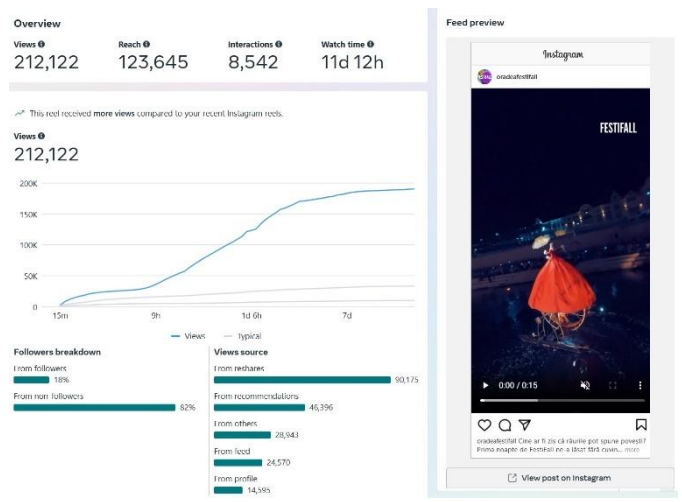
Overview

Views
212,122

Reach
123,645

Interactions
8,542

Watch time
11d 12h

This reel received more views compared to your recent Instagram reels.

Views
212,122

200K
150K
100K
50K
0

15m
9h
1d 6h
7d

Views
Typical

Followers breakdown

From followers
18%

From non-followers
82%

Views source

From reshares
90,175

From recommendations
46,396

From others
28,943

From feed
24,570

From profile
14,595

Feed preview

Instagram

oradeafestifall

FESTIFALL

0:00 / 0:15

oradeafestifall Cine ar fi că râurile pot spune povesti? Prima noapte de FestiFall ne a lăsat fără cuvin... more

View post on Instagram